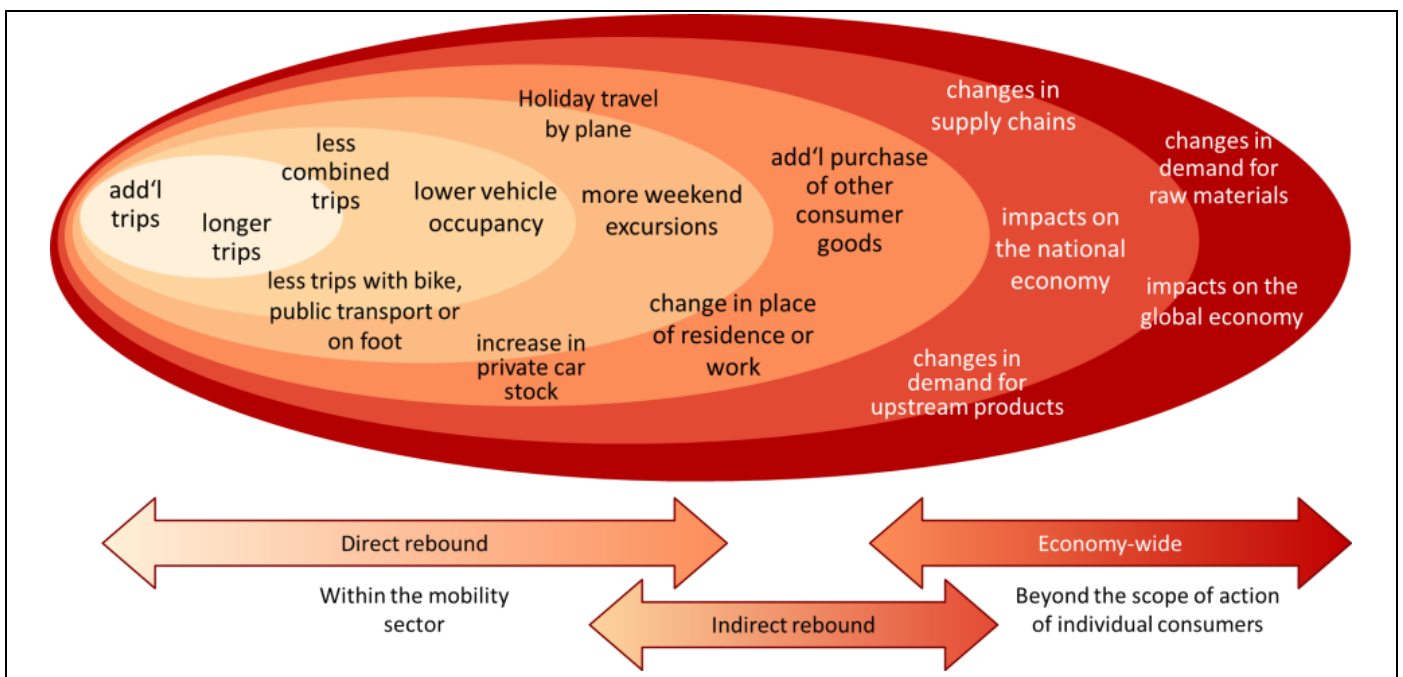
add‘l trips

longer trips

less combined trips

lower vehicle occupancy

less trips with bike, public transport or on foot

Holiday travel by plane

more weekend excursions

increase in private car stock

change in place of residence or work

add‘l purchase of other consumer goods

changes in supply chains

impacts on the national economy

changes in demand for upstream products

changes in demand for raw materials

impacts on the global economy

Direct rebound

Within the mobility sector

Indirect rebound

Economy-wide

Beyond the scope of action of individual consumers